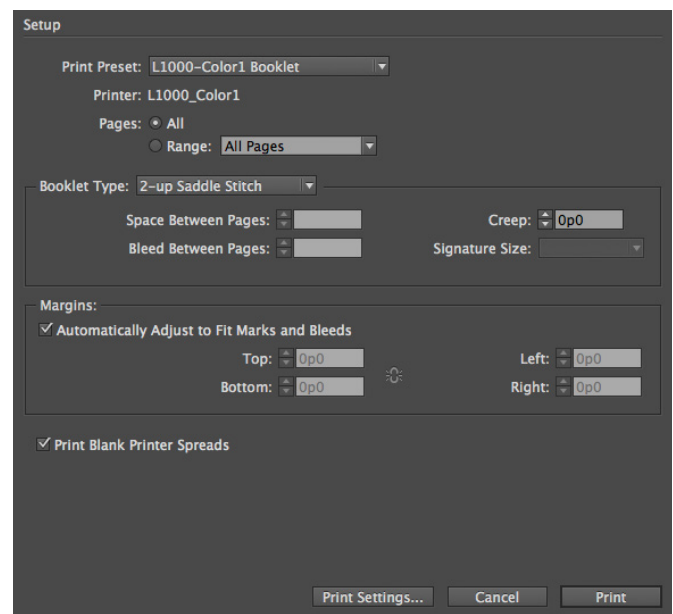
Setup

Print Preset: L1000-Color1 Booklet

Printer: L1000_Color1

Pages: All

Range: All Pages

Booklet Type: 2-up Saddle Stitch

Space Between Pages:

Creep: 0p0

Bleed Between Pages:

Signature Size:

Margins:

Automatically Adjust to Fit Marks and Bleeds

Top: 0p0

Left: 0p0

Bottom: 0p0

Right: 0p0

Print Blank Printer Spreads

Print Settings...

Cancel

Print